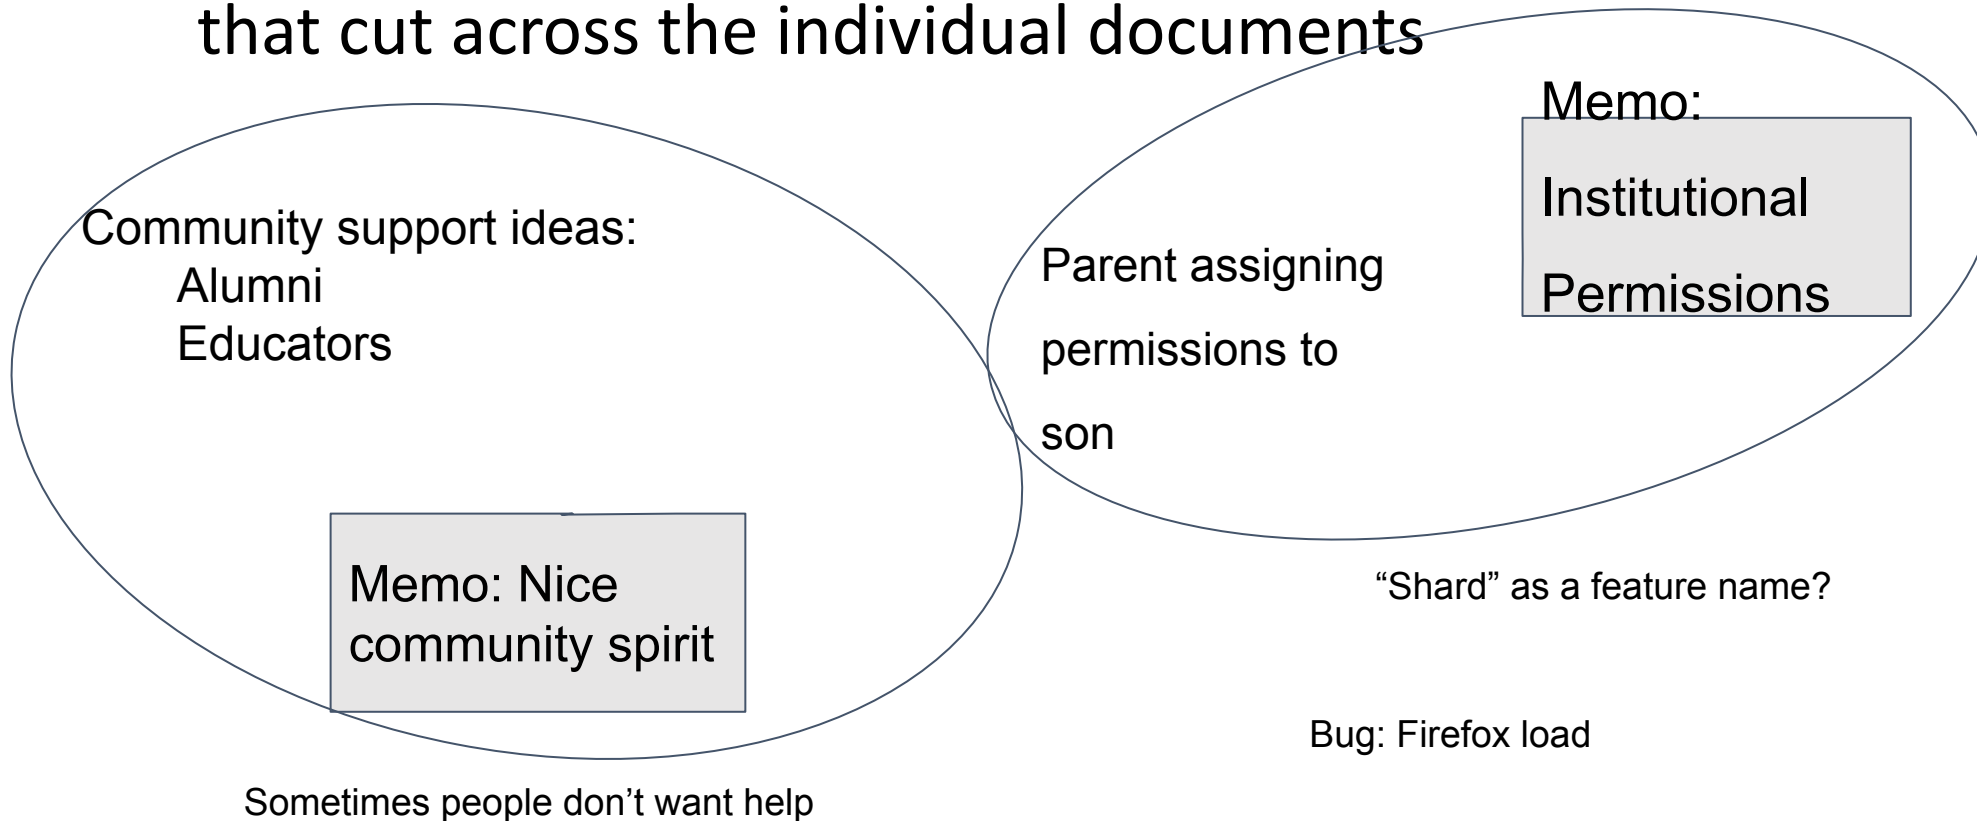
that cut across the individual documents

Community support ideas:
Alumni
Educators

Memo: Nice community spirit

Parent assigning permissions to son

Memo: Institutional Permissions

"Shard" as a feature name?

Bug: Firefox load

Sometimes people don't want help